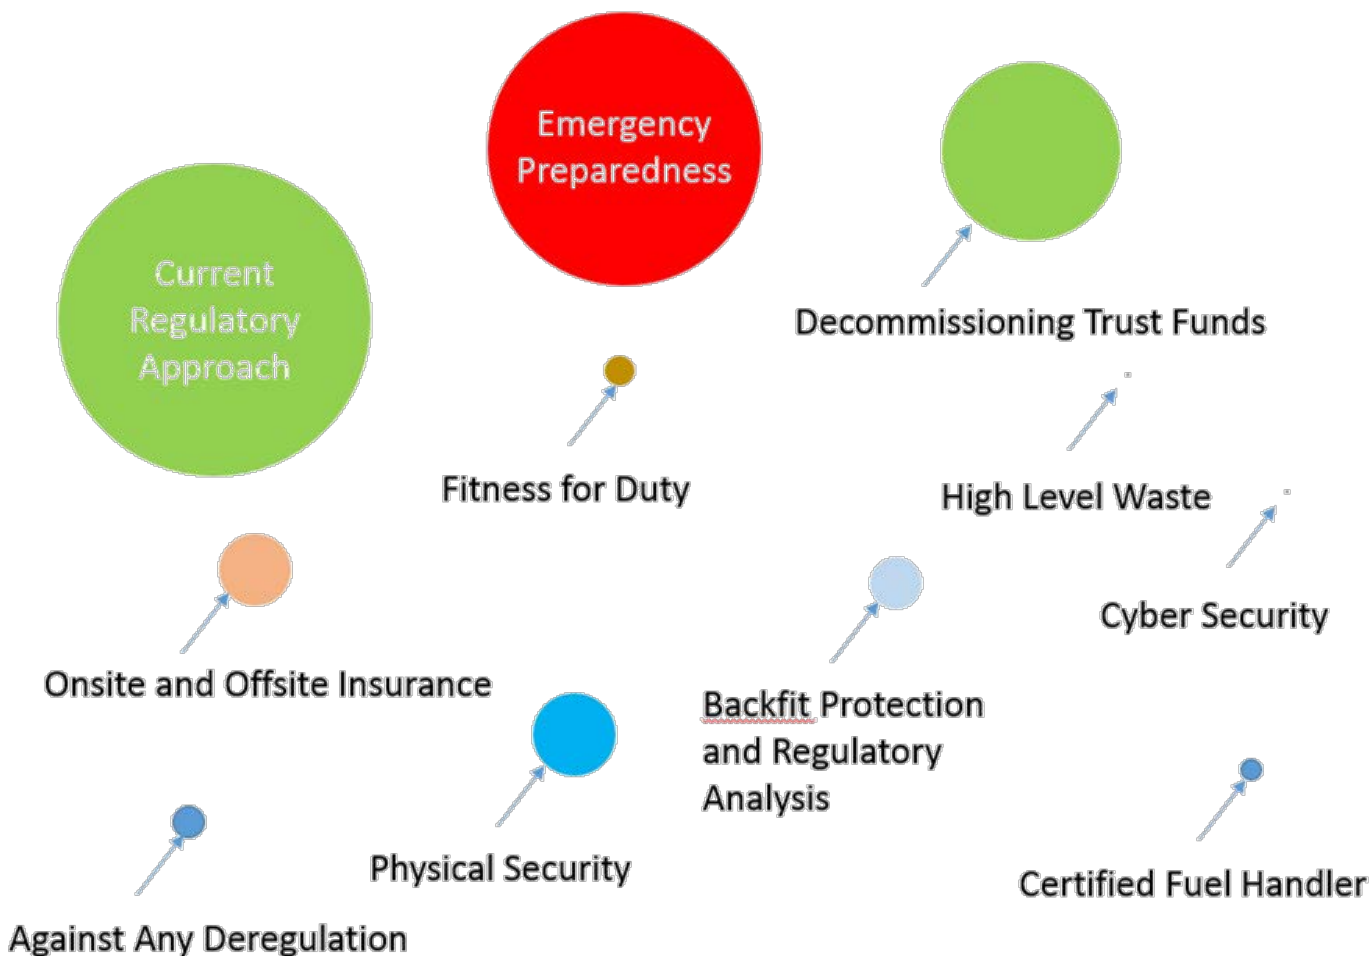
Emergency Preparedness

Current Regulatory Approach

Decommissioning Trust Funds

Fitness for Duty

High Level Waste

Cyber Security

Onsite and Offsite Insurance

Backfit Protection and Regulatory Analysis

Physical Security

Certified Fuel Handler

Against Any Deregulation